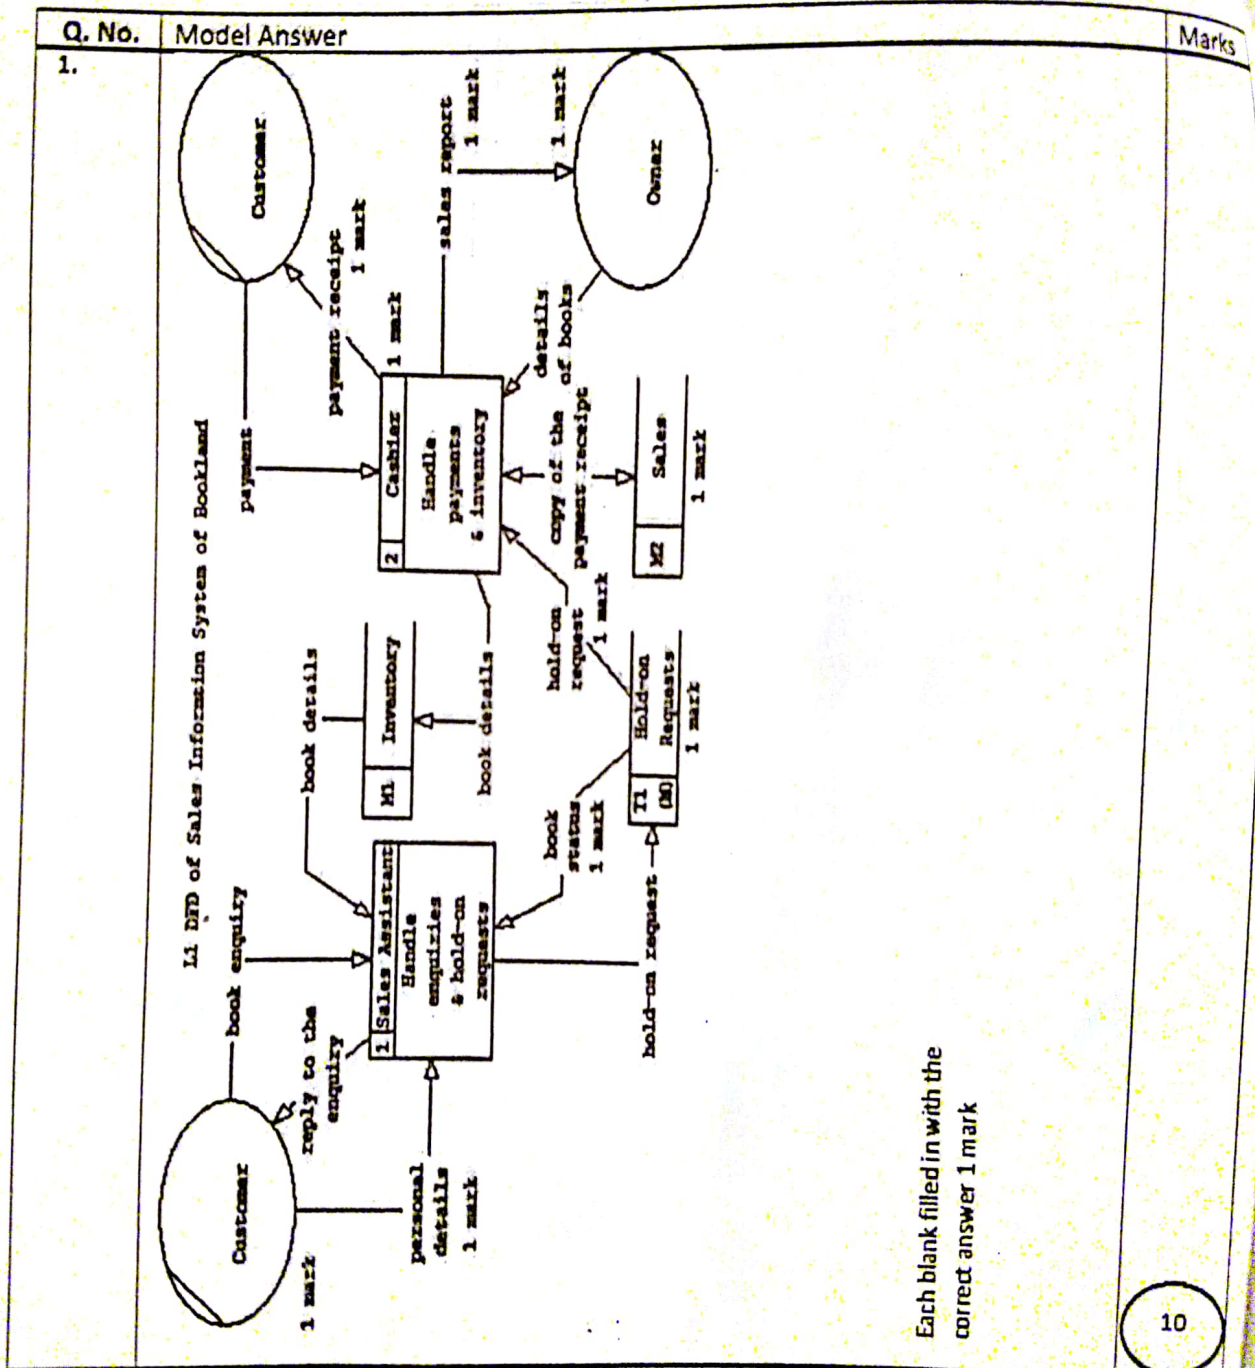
| Q. No. | Model Answer | Marks |
|---|---|---|
| 1. | | |

L1 DFD of Sales Information System of Bookland

Customer

1 mark

book enquiry

reply to the enquiry

personal details
1 mark

1 | Sales Assistant
Handle enquiries & hold-on requests

book details

M1 | Inventory

book details

bold-on request

book status
1 mark

T1 (M) | Hold-on Requests
1 mark

hold-on request
1 mark

payment

2 | Cashier
Handle payments & inventory

1 mark

payment receipt
1 mark

Customer

sales report
1 mark

1 mark

Owner

details of books

copy of the payment receipt

M2 | Sales
1 mark

Each blank filled in with the correct answer 1 mark

10